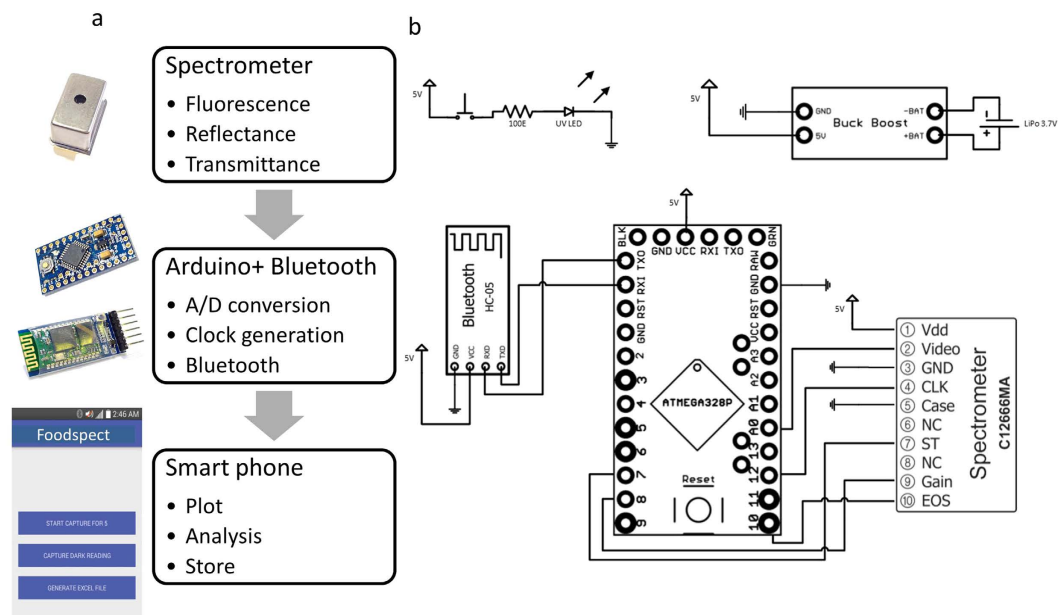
a

Spectrometer
• Fluorescence
• Reflectance
• Transmittance

Arduino+ Bluetooth
• A/D conversion
• Clock generation
• Bluetooth

2:46 AM
Foodspect

START CAPTURE FOR 5

CAPTURE DARK READING

GENERATE EXCEL FILE

Smart phone
• Plot
• Analysis
• Store

b

5V
100E
UV LED

5V
GND
5V
Buck Boost
-BAT
+BAT
LiPo 3.7V

5V
Bluetooth
HC-05
GND
VCC
RXD
TXD
5V

BLK GND VCC RXI TXO GRN
TXO
RXI
RST
GND
2
3
4
5
6
7
8
9
RAW
GND
RST
VCC
A3
A2
A1
A0
13
12
11
10
ATMEGA328P
Reset

5V
① Vdd
② Video
③ GND
④ CLK
⑤ Case
⑥ NC
⑦ ST
⑧ NC
⑨ Gain
⑩ EOS
Spectrometer
C12666MA